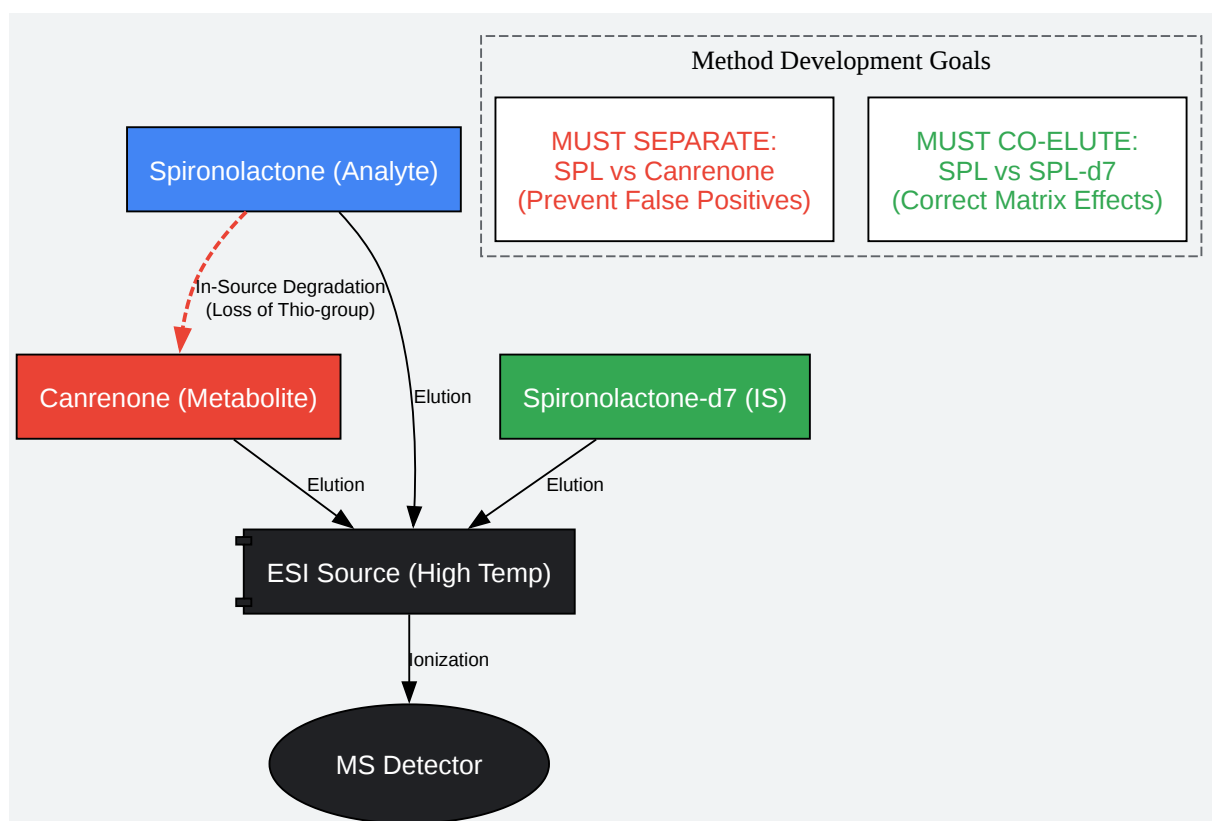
Method Development Goals

MUST SEPARATE:
SPL vs Canrenone
(Prevent False Positives)

MUST CO-ELUTE:
SPL vs SPL-d7
(Correct Matrix Effects)

Spironolactone (Analyte)

In-Source Degradation
(Loss of Thio-group)

Canrenone (Metabolite)

Elution

Spironolactone-d7 (IS)

Elution

Elution

ESI Source (High Temp)

Ionization

MS Detector